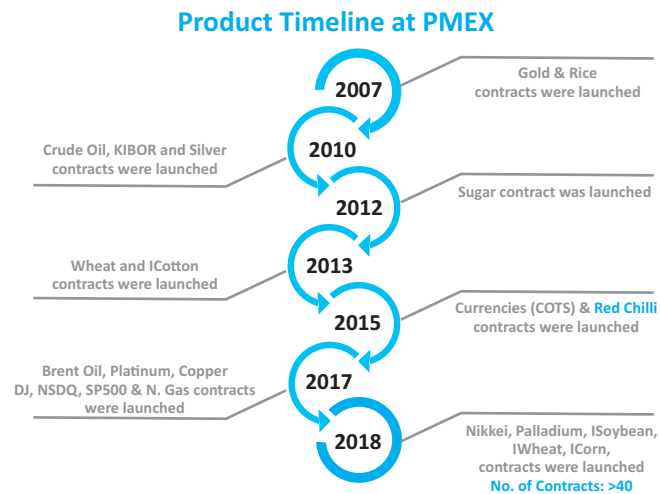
Product Timeline at PMEX

2007
Gold & Rice contracts were launched

2010
Crude Oil, KIBOR and Silver contracts were launched

2012
Sugar contract was launched

2013
Wheat and ICotton contracts were launched

2015
Currencies (COTS) & Red Chilli contracts were launched

2017
Brent Oil, Platinum, Copper DJ, NSDQ, SP500 & N. Gas contracts were launched

2018
Nikkei, Palladium, ISoybean, IWheat, ICorn, contracts were launched
No. of Contracts: >40